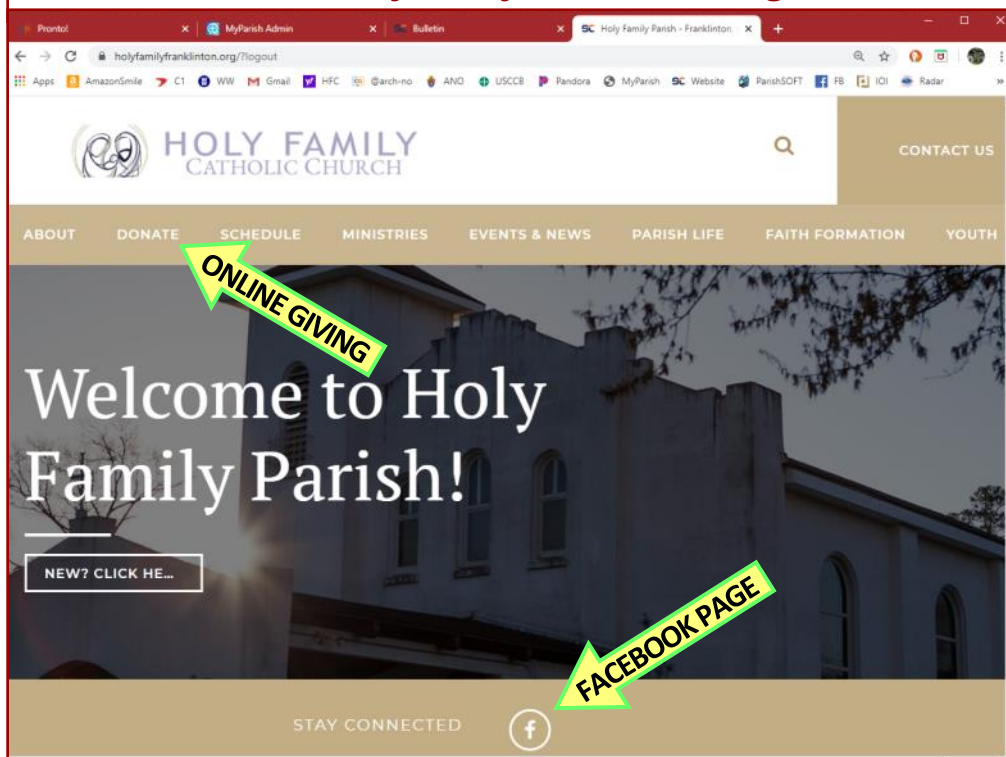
Pronto! ×
MyParish Admin ×
Bulletin ×
SC Holy Family Parish - Franklinton ×
+

holyfamilyfranklinton.org/?logout

Apps AmazonSmile C1 WW Gmail HFC @arch-no ANO USCCB Pandora MyParish SC Website ParishSOFT FB IOI Radar

HOLY FAMILY
CATHOLIC CHURCH

CONTACT US

ABOUT DONATE SCHEDULE MINISTRIES EVENTS & NEWS PARISH LIFE FAITH FORMATION YOUTH

ONLINE GIVING

Welcome to Holy Family Parish!

NEW? CLICK HE...

FACEBOOK PAGE

STAY CONNECTED